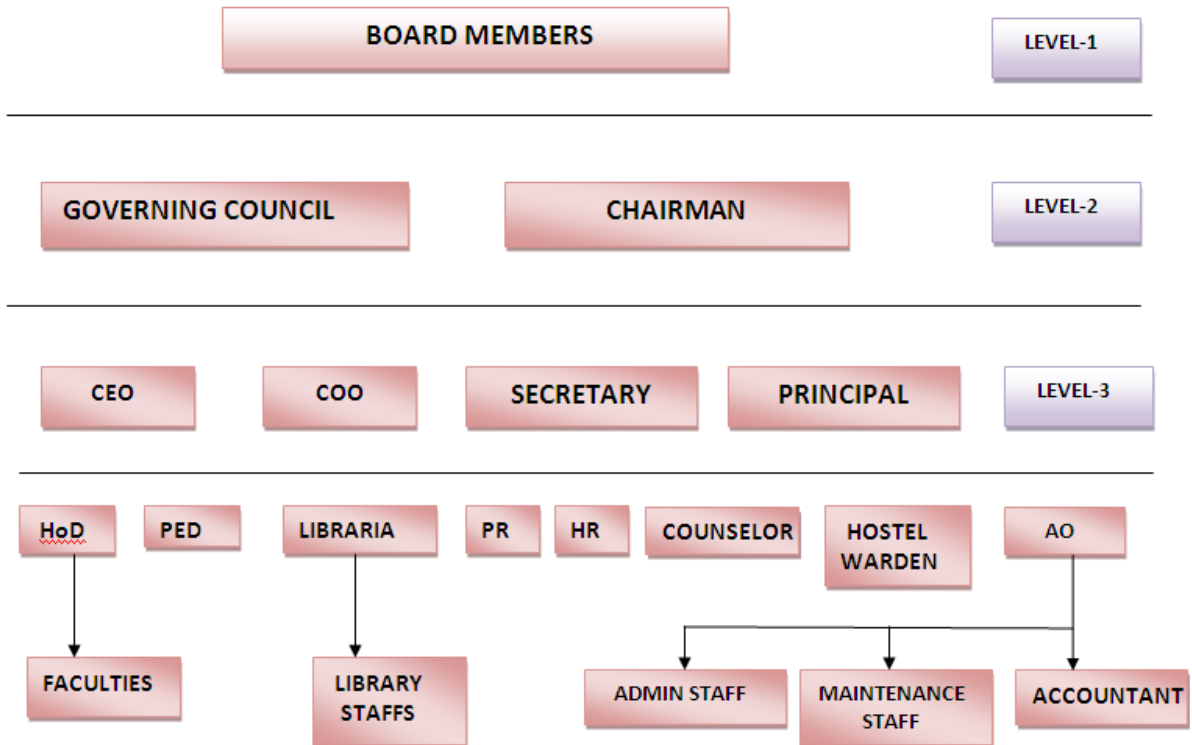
BOARD MEMBERS

LEVEL-1

GOVERNING COUNCIL

CHAIRMAN

LEVEL-2

CEO

COO

SECRETARY

PRINCIPAL

LEVEL-3

HoD

PED

LIBRARIA

PR

HR

COUNSELOR

HOSTEL WARDEN

AO

FACULTIES

LIBRARY STAFFS

ADMIN STAFF

MAINTENANCE STAFF

ACCOUNTANT